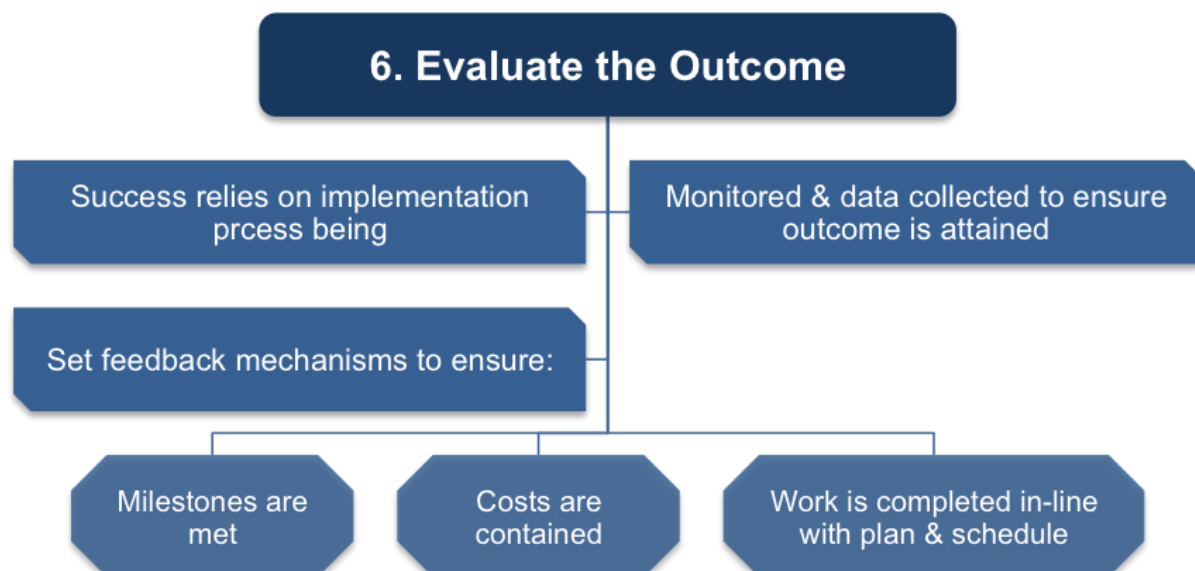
6. Evaluate the Outcome

Success relies on implementation prcess being

Monitored & data collected to ensure outcome is attained

Set feedback mechanisms to ensure:

Milestones are met

Costs are contained

Work is completed in-line with plan & schedule